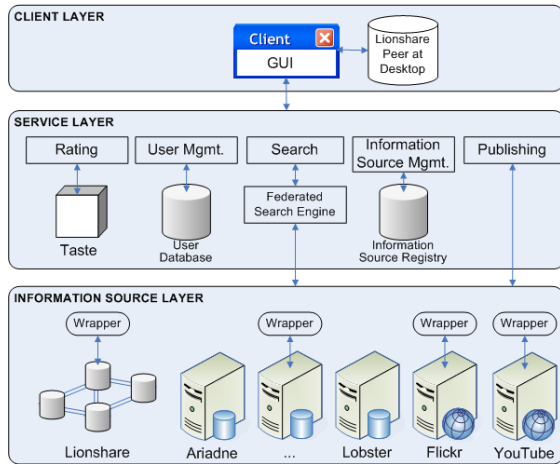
CLIENT LAYER

Client

GUI

Lionshare Peer at Desktop

SERVICE LAYER

Rating

User Mgmt.

Search

Information Source Mgmt.

Publishing

Taste

User Database

Federated Search Engine

Information Source Registry

INFORMATION SOURCE LAYER

Wrapper

Wrapper

Wrapper

Wrapper

Lionshare

Ariadne

...

Lobster

Flickr

YouTube